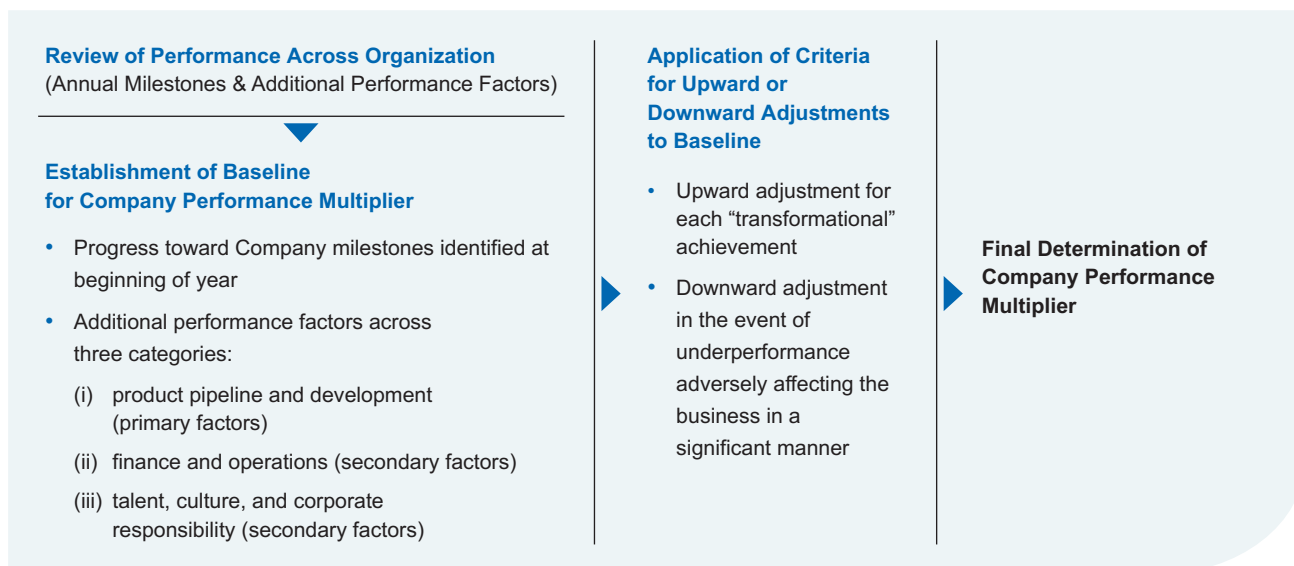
Review of Performance Across Organization
(Annual Milestones & Additional Performance Factors)

Establishment of Baseline for Company Performance Multiplier

• Progress toward Company milestones identified at beginning of year

• Additional performance factors across three categories:

(i) product pipeline and development (primary factors)

(ii) finance and operations (secondary factors)

(iii) talent, culture, and corporate responsibility (secondary factors)

Application of Criteria for Upward or Downward Adjustments to Baseline

• Upward adjustment for each "transformational" achievement

• Downward adjustment in the event of underperformance adversely affecting the business in a significant manner

Final Determination of Company Performance Multiplier